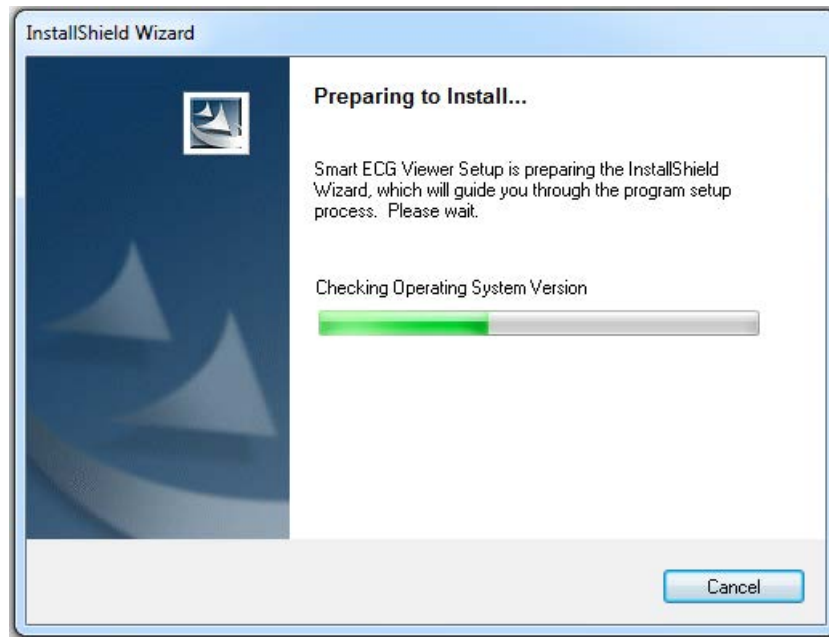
InstallShield Wizard

Preparing to Install...

Smart ECG Viewer Setup is preparing the InstallShield Wizard, which will guide you through the program setup process. Please wait.

Checking Operating System Version

Cancel